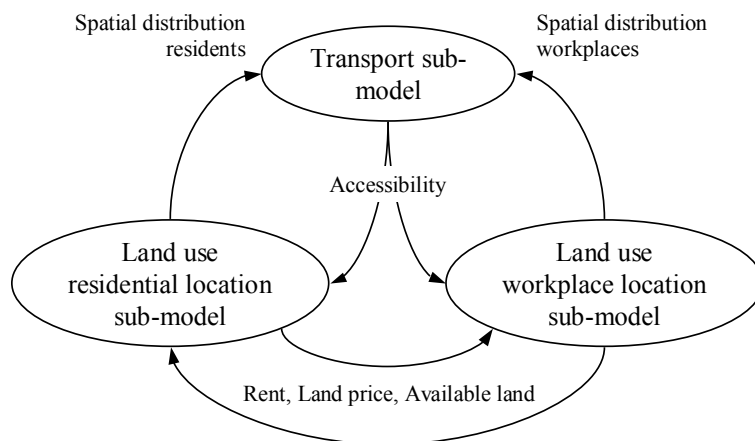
Spatial distribution residents

Spatial distribution workplaces

Transport sub-model

Accessibility

Land use residential location sub-model

Land use workplace location sub-model

Rent, Land price, Available land